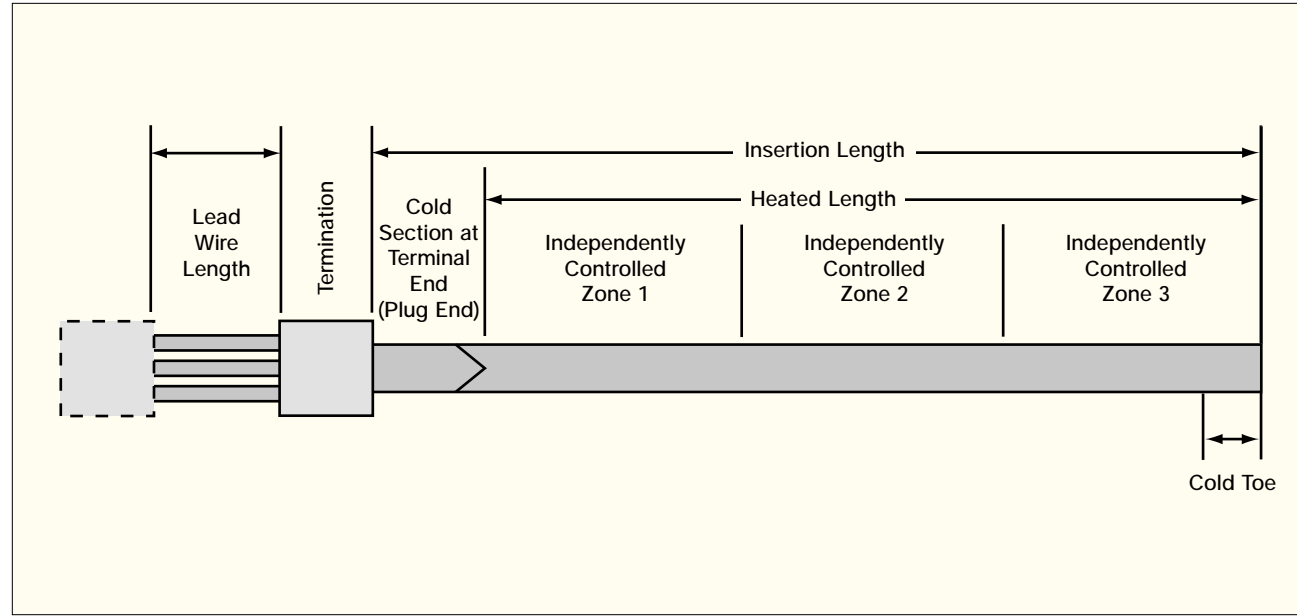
Lead Wire Length

Termination

Insertion Length

Heated Length

Cold Section at Terminal End (Plug End)

Independently Controlled Zone 1

Independently Controlled Zone 2

Independently Controlled Zone 3

Cold Toe